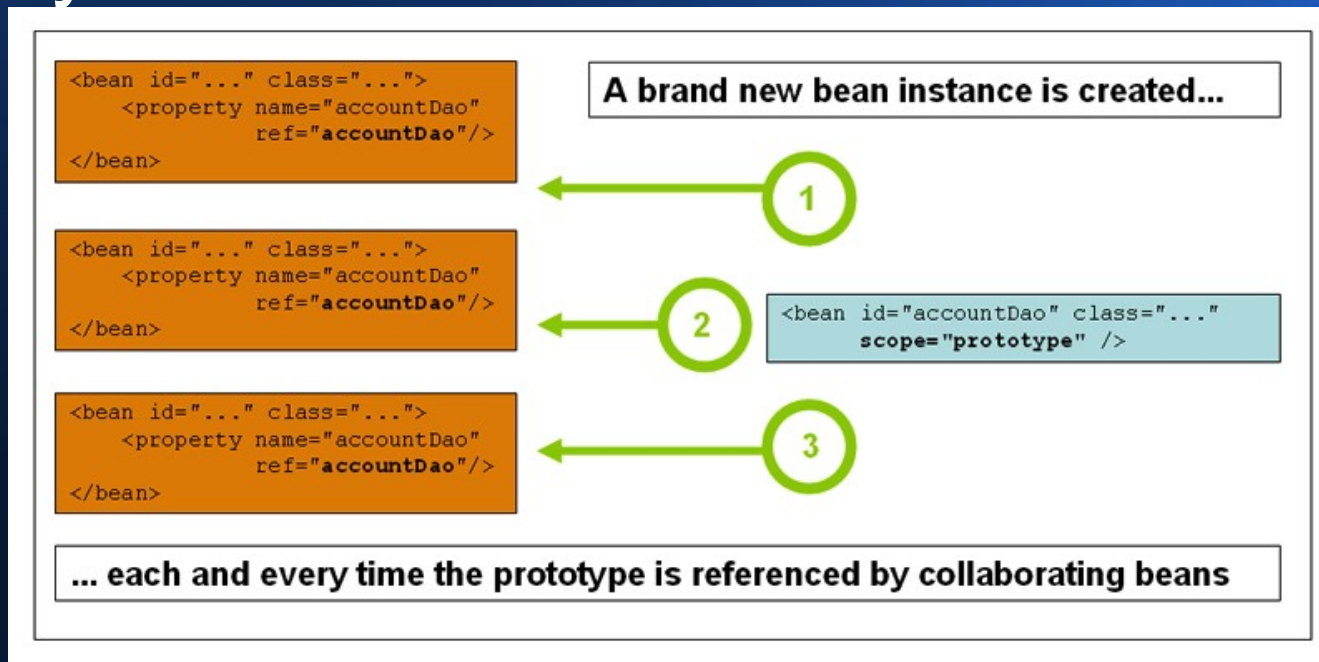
<bean id="..." class="...">
<property name="accountDao"
ref="accountDao"/>
</bean>

A brand new bean instance is created...

1

<bean id="..." class="...">
<property name="accountDao"
ref="accountDao"/>
</bean>

2

<bean id="accountDao" class="..."
scope="prototype" />

<bean id="..." class="...">
<property name="accountDao"
ref="accountDao"/>
</bean>

3

... each and every time the prototype is referenced by collaborating beans